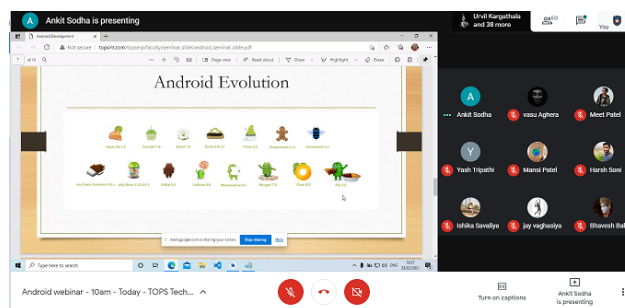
A Ankit Sodha is presenting

Urvil Kargathala and 38 more

60

You

Android Development

Not secure | topsint.com/topsexpert/faculty/seminar_slide/android_seminar_slide.pdf

of 10

Page view

Read aloud

Draw

Highlight

Erase

Android Evolution

Apple Pie 1.0

Cupcake 1.5

Donut 1.6

Eclair 2.0

Froyo 2.2

Gingerbread 2.3

Honeycomb 3.0

Ice Cream Sandwich 4.0

Jelly Bean 4.1

KitKat 4.4

Lollipop 5.0

Marshmallow 6.0

Nougat 7.0

Oreo 8.0

Pie 9.0

meet.google.com is sharing your screen.

Stop sharing

Hide

Type here to search

Ankit Sodha

vasu Aghera

Meet Patel

Yash Tripathi

Mansi Patel

Harsh Soni

Ishika Savaliya

jay vaghasiya

Bhavesh Bal

Android webinar - 10am - Today - TOPS Tech...

Turn on captions

Ankit Sodha is presenting